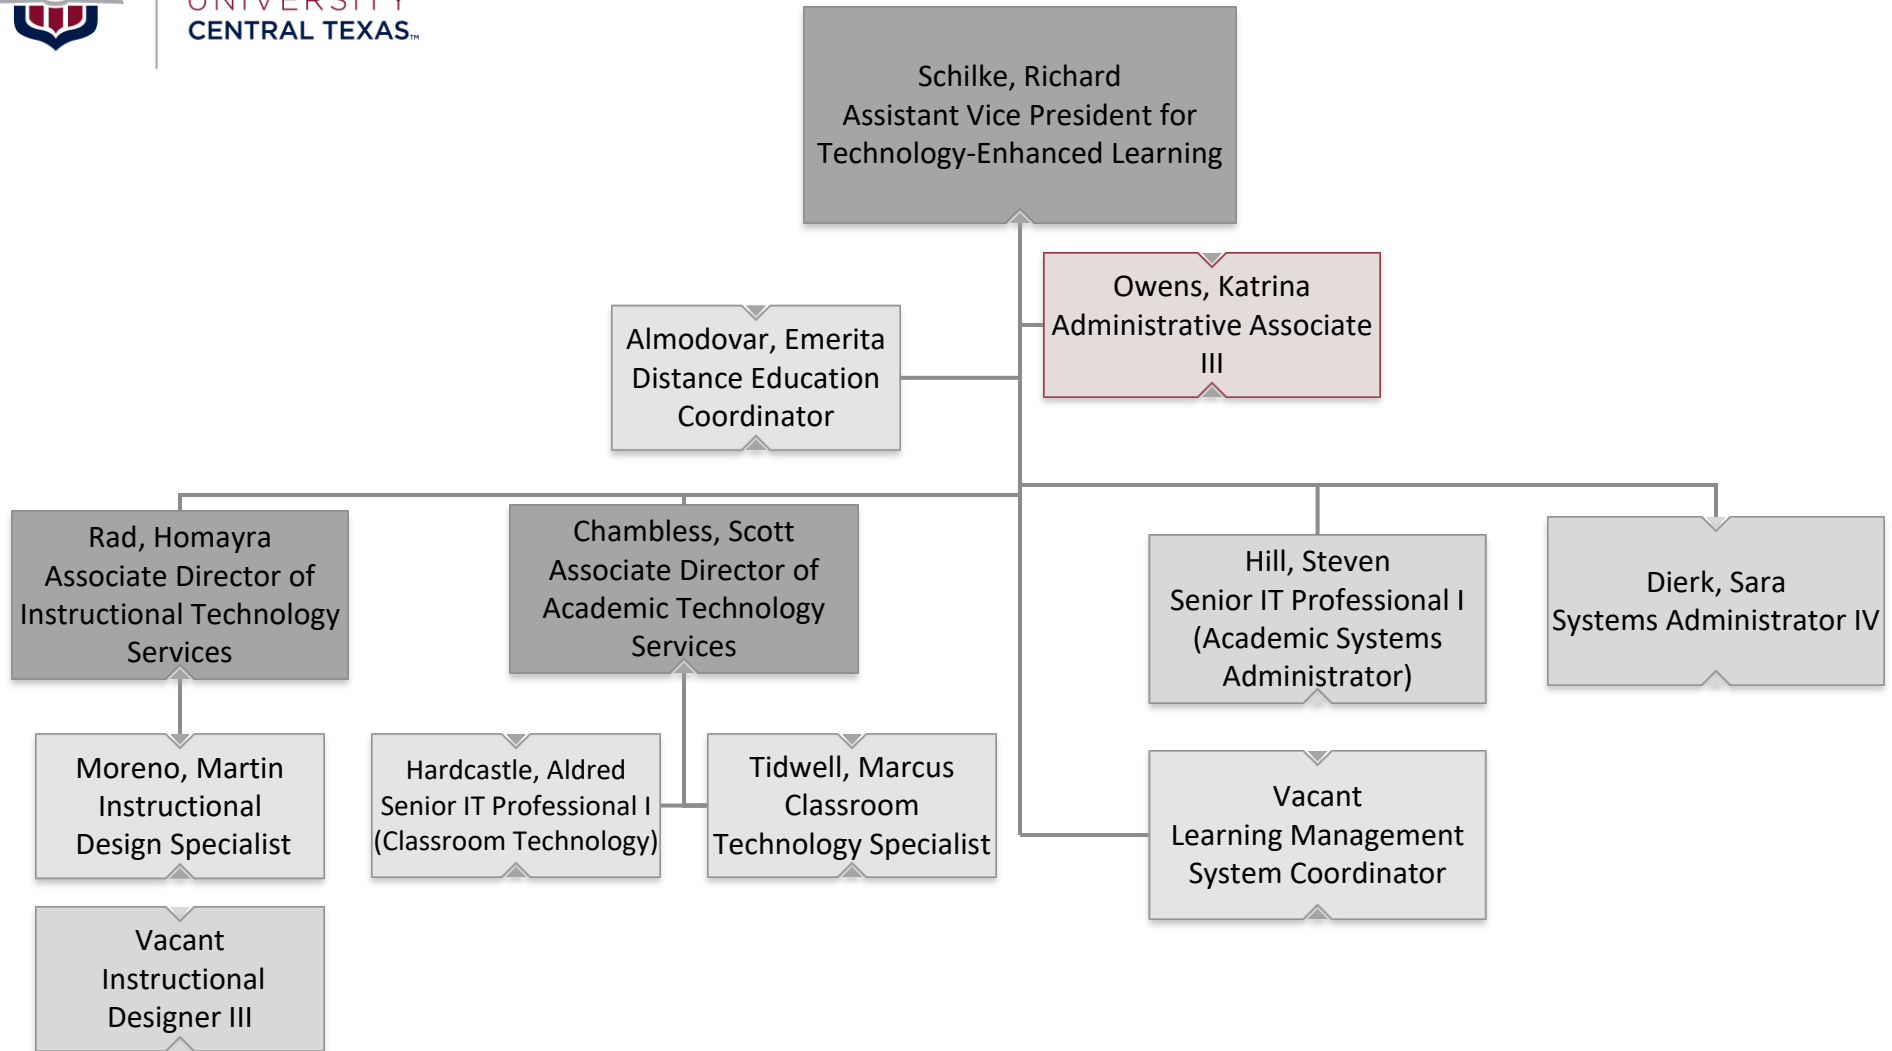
UNIVERSITY
CENTRAL TEXAS

Schilke, Richard
Assistant Vice President for Technology-Enhanced Learning

Owens, Katrina
Administrative Associate III

Almodovar, Emerita
Distance Education Coordinator

Rad, Homayra
Associate Director of Instructional Technology Services

Chambless, Scott
Associate Director of Academic Technology Services

Hill, Steven
Senior IT Professional I (Academic Systems Administrator)

Dierk, Sara
Systems Administrator IV

Moreno, Martin
Instructional Design Specialist

Hardcastle, Aldred
Senior IT Professional I (Classroom Technology)

Tidwell, Marcus
Classroom Technology Specialist

Vacant
Learning Management System Coordinator

Vacant
Instructional Designer III